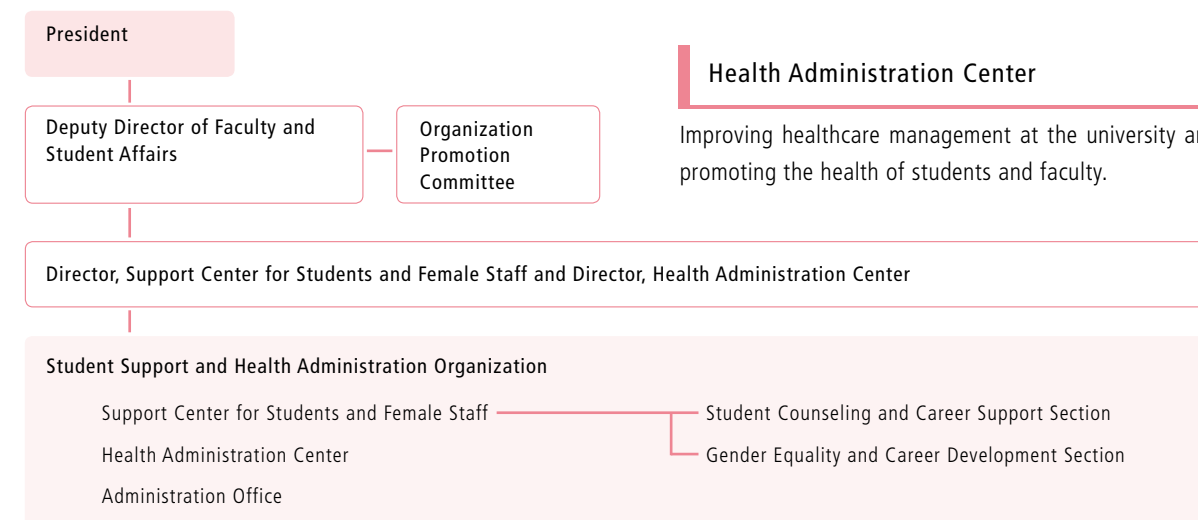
President

Deputy Director of Faculty and Student Affairs

Organization Promotion Committee

Health Administration Center

Improving healthcare management at the university a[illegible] promoting the health of students and faculty.

Director, Support Center for Students and Female Staff and Director, Health Administration Center

Student Support and Health Administration Organization

Support Center for Students and Female Staff

Student Counseling and Career Support Section

Gender Equality and Career Development Section

Health Administration Center

Administration Office